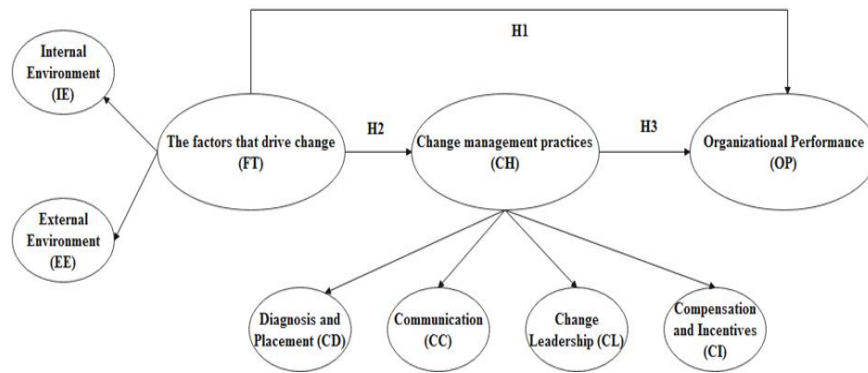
H1

Internal Environment (IE)

The factors that drive change (FT)

H2

Change management practices (CH)

H3

Organizational Performance (OP)

External Environment (EE)

Diagnosis and Placement (CD)

Communication (CC)

Change Leadership (CL)

Compensation and Incentives (CI)